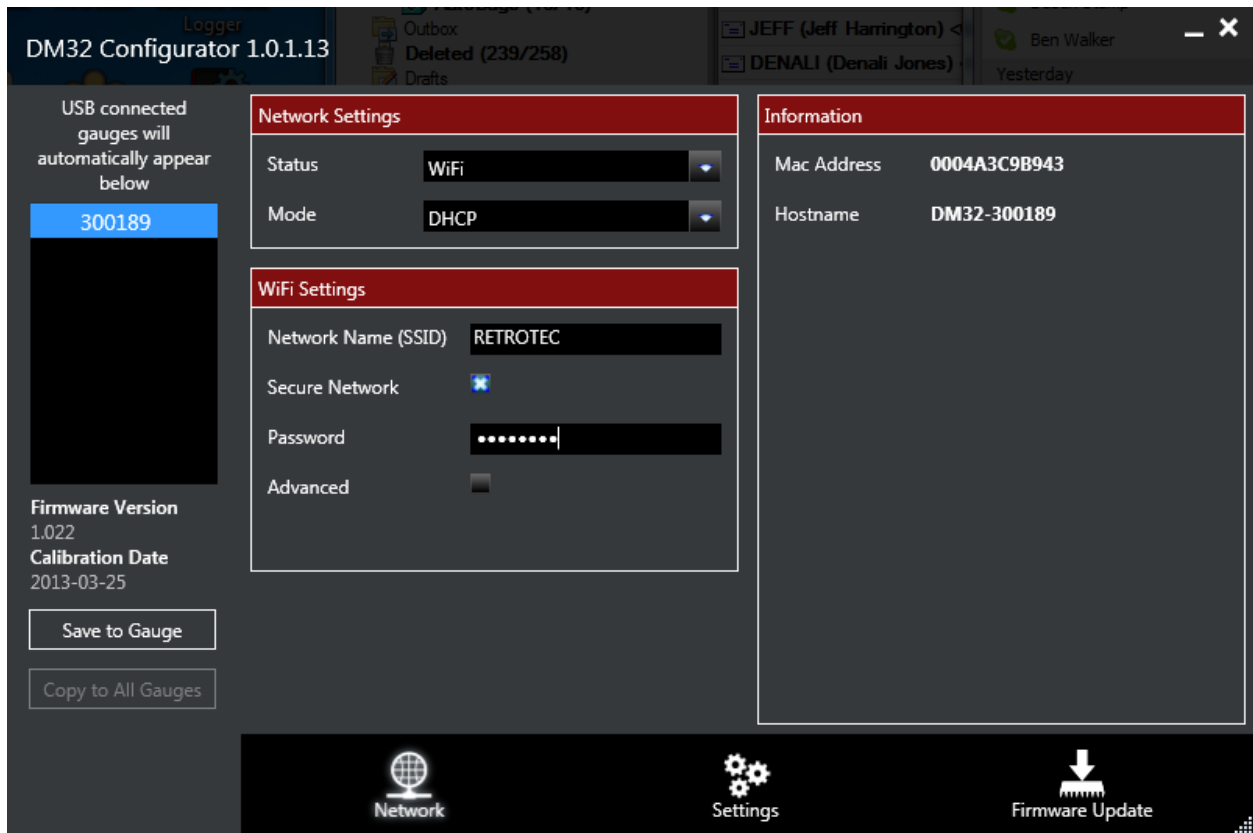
Logger
DM32 Configurator 1.0.1.13
Outbox
Deleted (239/258)
Drafts
JEFF (Jeff Harrington)
DENALI (Denali Jones)
Ben Walker
Yesterday

USB connected gauges will automatically appear below

300189

Firmware Version
1.022
Calibration Date
2013-03-25

Save to Gauge

Copy to All Gauges

Network Settings

Status WiFi

Mode DHCP

WiFi Settings

Network Name (SSID) RETROTEC

Secure Network

Password ••••••••

Advanced

Information

Mac Address 0004A3C9B943

Hostname DM32-300189

Network

Settings

Firmware Update